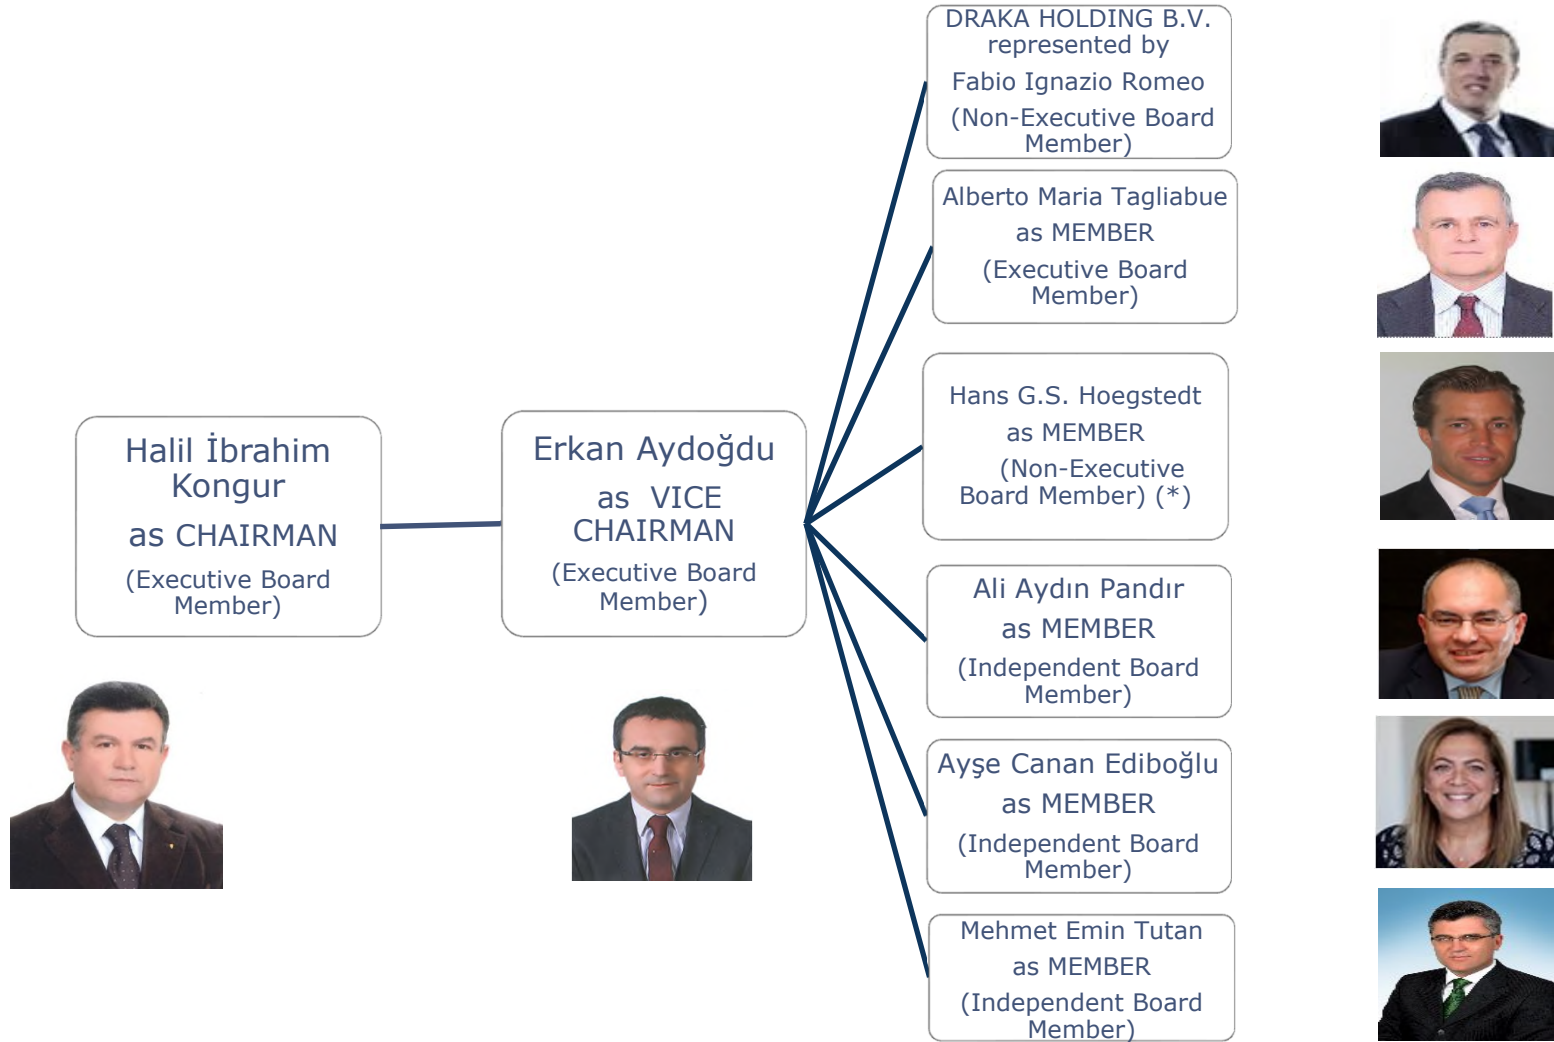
Halil İbrahim Kongur
as CHAIRMAN
(Executive Board Member)

Erkan Aydoğdu
as VICE CHAIRMAN
(Executive Board Member)

DRAKA HOLDING B.V. represented by
Fabio Ignazio Romeo
(Non-Executive Board Member)

Alberto Maria Tagliabue
as MEMBER
(Executive Board Member)

Hans G.S. Hoegstedt
as MEMBER
(Non-Executive Board Member) (*)

Ali Aydın Pandır
as MEMBER
(Independent Board Member)

Ayşe Canan Ediboğlu
as MEMBER
(Independent Board Member)

Mehmet Emin Tutan
as MEMBER
(Independent Board Member)